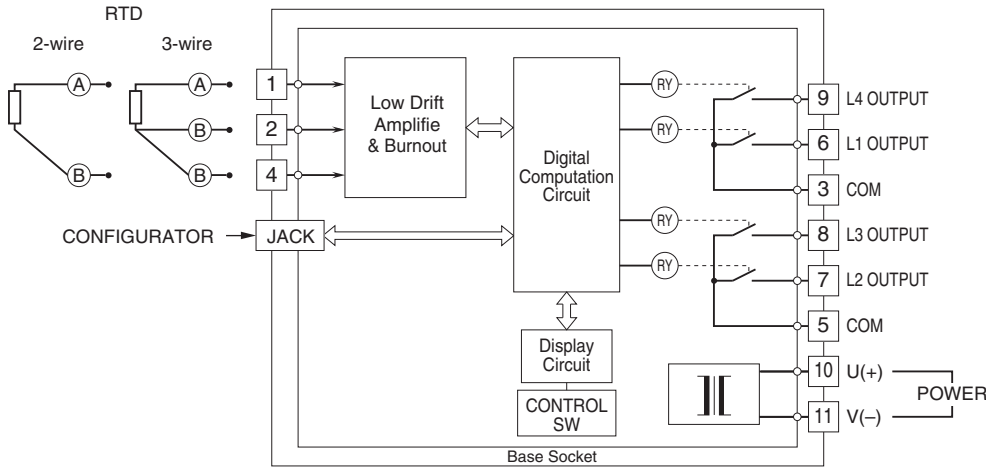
RTD

2-wire

3-wire

A

B

A

B

B

1

2

4

Low Drift Amplifie & Burnout

Digital Computation Circuit

RY

RY

RY

RY

9 L4 OUTPUT

6 L1 OUTPUT

3 COM

8 L3 OUTPUT

7 L2 OUTPUT

5 COM

CONFIGURATOR

JACK

Display Circuit

CONTROL SW

10 U(+)

11 V(–)

POWER

Base Socket